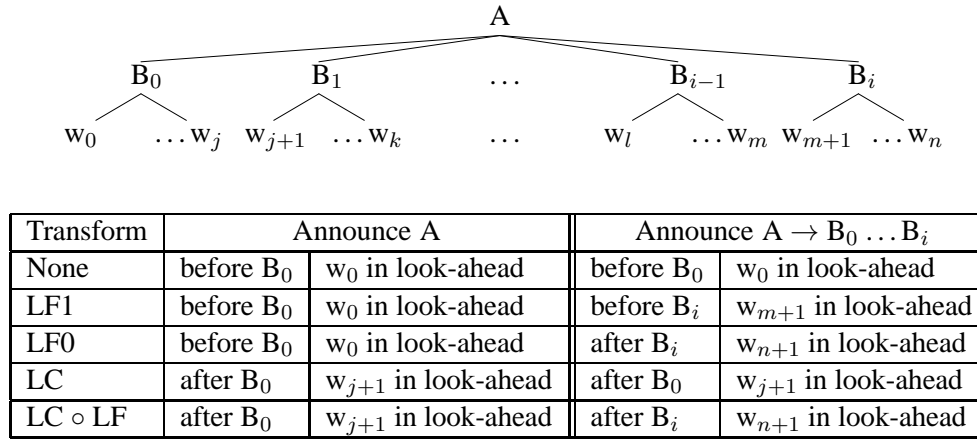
A

$B_0$ $B_1$ $\dots$ $B_{i-1}$ $B_i$

$w_0$ $\dots w_j$ $w_{j+1}$ $\dots w_k$ $\dots$ $w_l$ $\dots w_m$ $w_{m+1}$ $\dots w_n$

| Transform | Announce A | | Announce $A \rightarrow B_0 \dots B_i$ | |
|---|---|---|---|---|
| None | before $B_0$ | $w_0$ in look-ahead | before $B_0$ | $w_0$ in look-ahead |
| LF1 | before $B_0$ | $w_0$ in look-ahead | before $B_i$ | $w_{m+1}$ in look-ahead |
| LF0 | before $B_0$ | $w_0$ in look-ahead | after $B_i$ | $w_{n+1}$ in look-ahead |
| LC | after $B_0$ | $w_{j+1}$ in look-ahead | after $B_0$ | $w_{j+1}$ in look-ahead |
| LC $\circ$ LF | after $B_0$ | $w_{j+1}$ in look-ahead | after $B_i$ | $w_{n+1}$ in look-ahead |